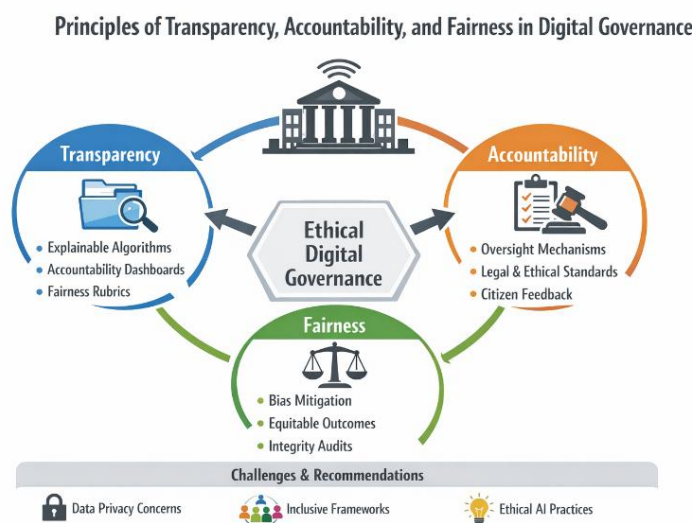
Principles of Transparency, Accountability, and Fairness in Digital Governance

Transparency
- Explainable Algorithms
- Accountability Dashboards
- Fairness Rubrics

Ethical Digital Governance

Accountability
- Oversight Mechanisms
- Legal & Ethical Standards
- Citizen Feedback

Fairness
- Bias Mitigation
- Equitable Outcomes
- Integrity Audits

Challenges & Recommendations

Data Privacy Concerns
Inclusive Frameworks
Ethical AI Practices